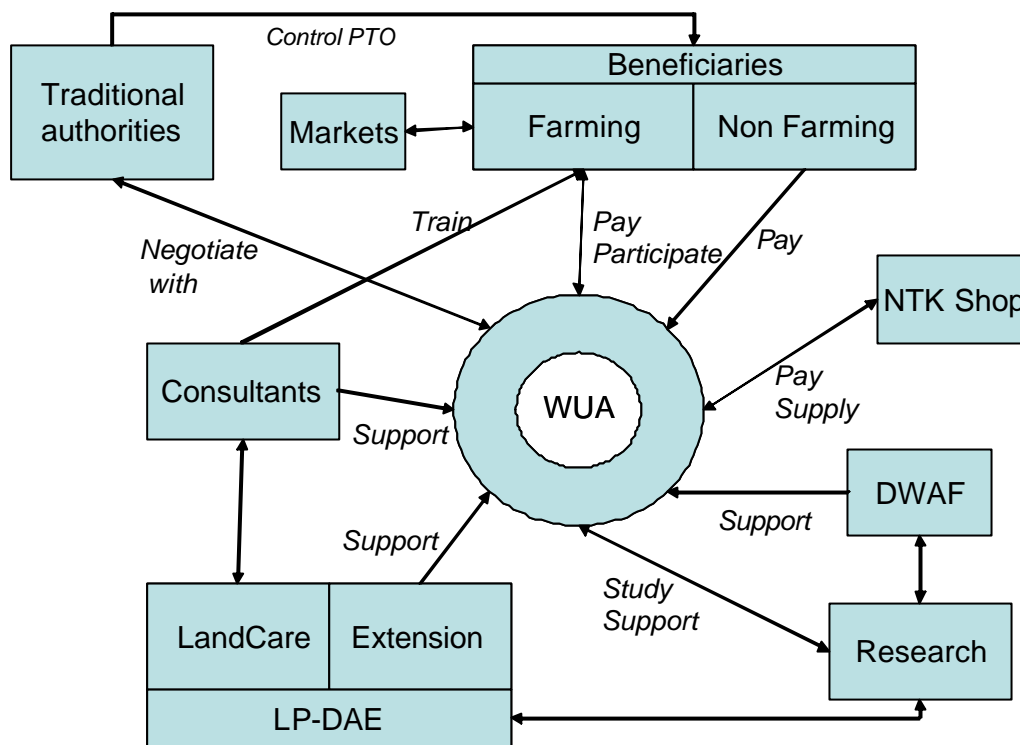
Control PTO

Traditional authorities

Markets

Beneficiaries

Farming

Non Farming

Train

Negotiate with

Pay Participate

Pay

NTK Shop

Consultants

WUA

Pay Supply

Support

DWAF

Support

Support

Study Support

LandCare

Extension

Research

LP-DAE